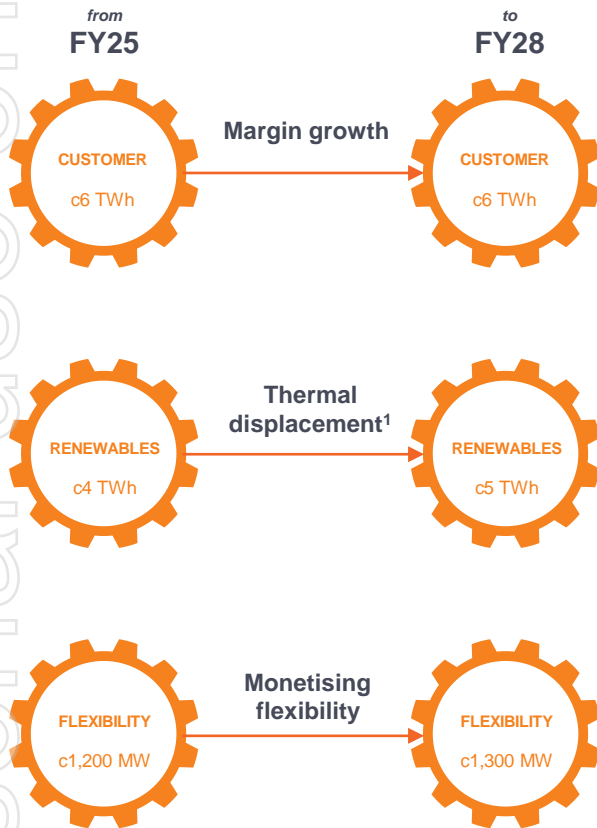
from
FY25

to
FY28

CUSTOMER
c6 TWh

Margin growth

CUSTOMER
c6 TWh

RENEWABLES
c4 TWh

Thermal displacement$^1$

RENEWABLES
c5 TWh

FLEXIBILITY
c1,200 MW

Monetising flexibility

FLEXIBILITY
c1,300 MW